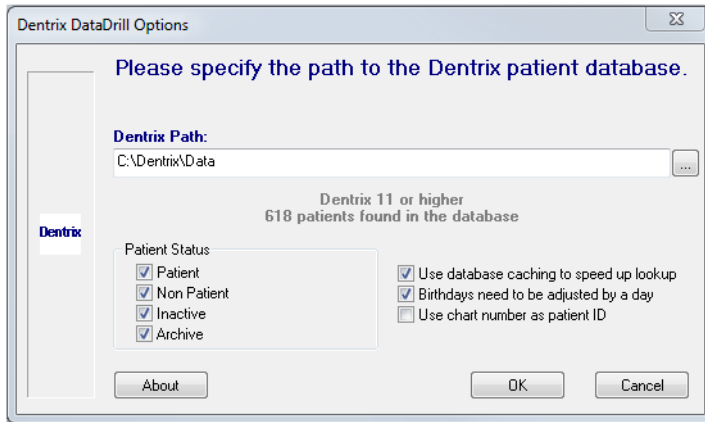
Dentrix DataDrill Options

Please specify the path to the Dentrix patient database.

Dentrix Path:

C:\Dentrix\Data

...

Dentrix 11 or higher
618 patients found in the database

Dentrix

Patient Status

Patient

Non Patient

Inactive

Archive

Use database caching to speed up lookup

Birthdays need to be adjusted by a day

Use chart number as patient ID

About

OK

Cancel